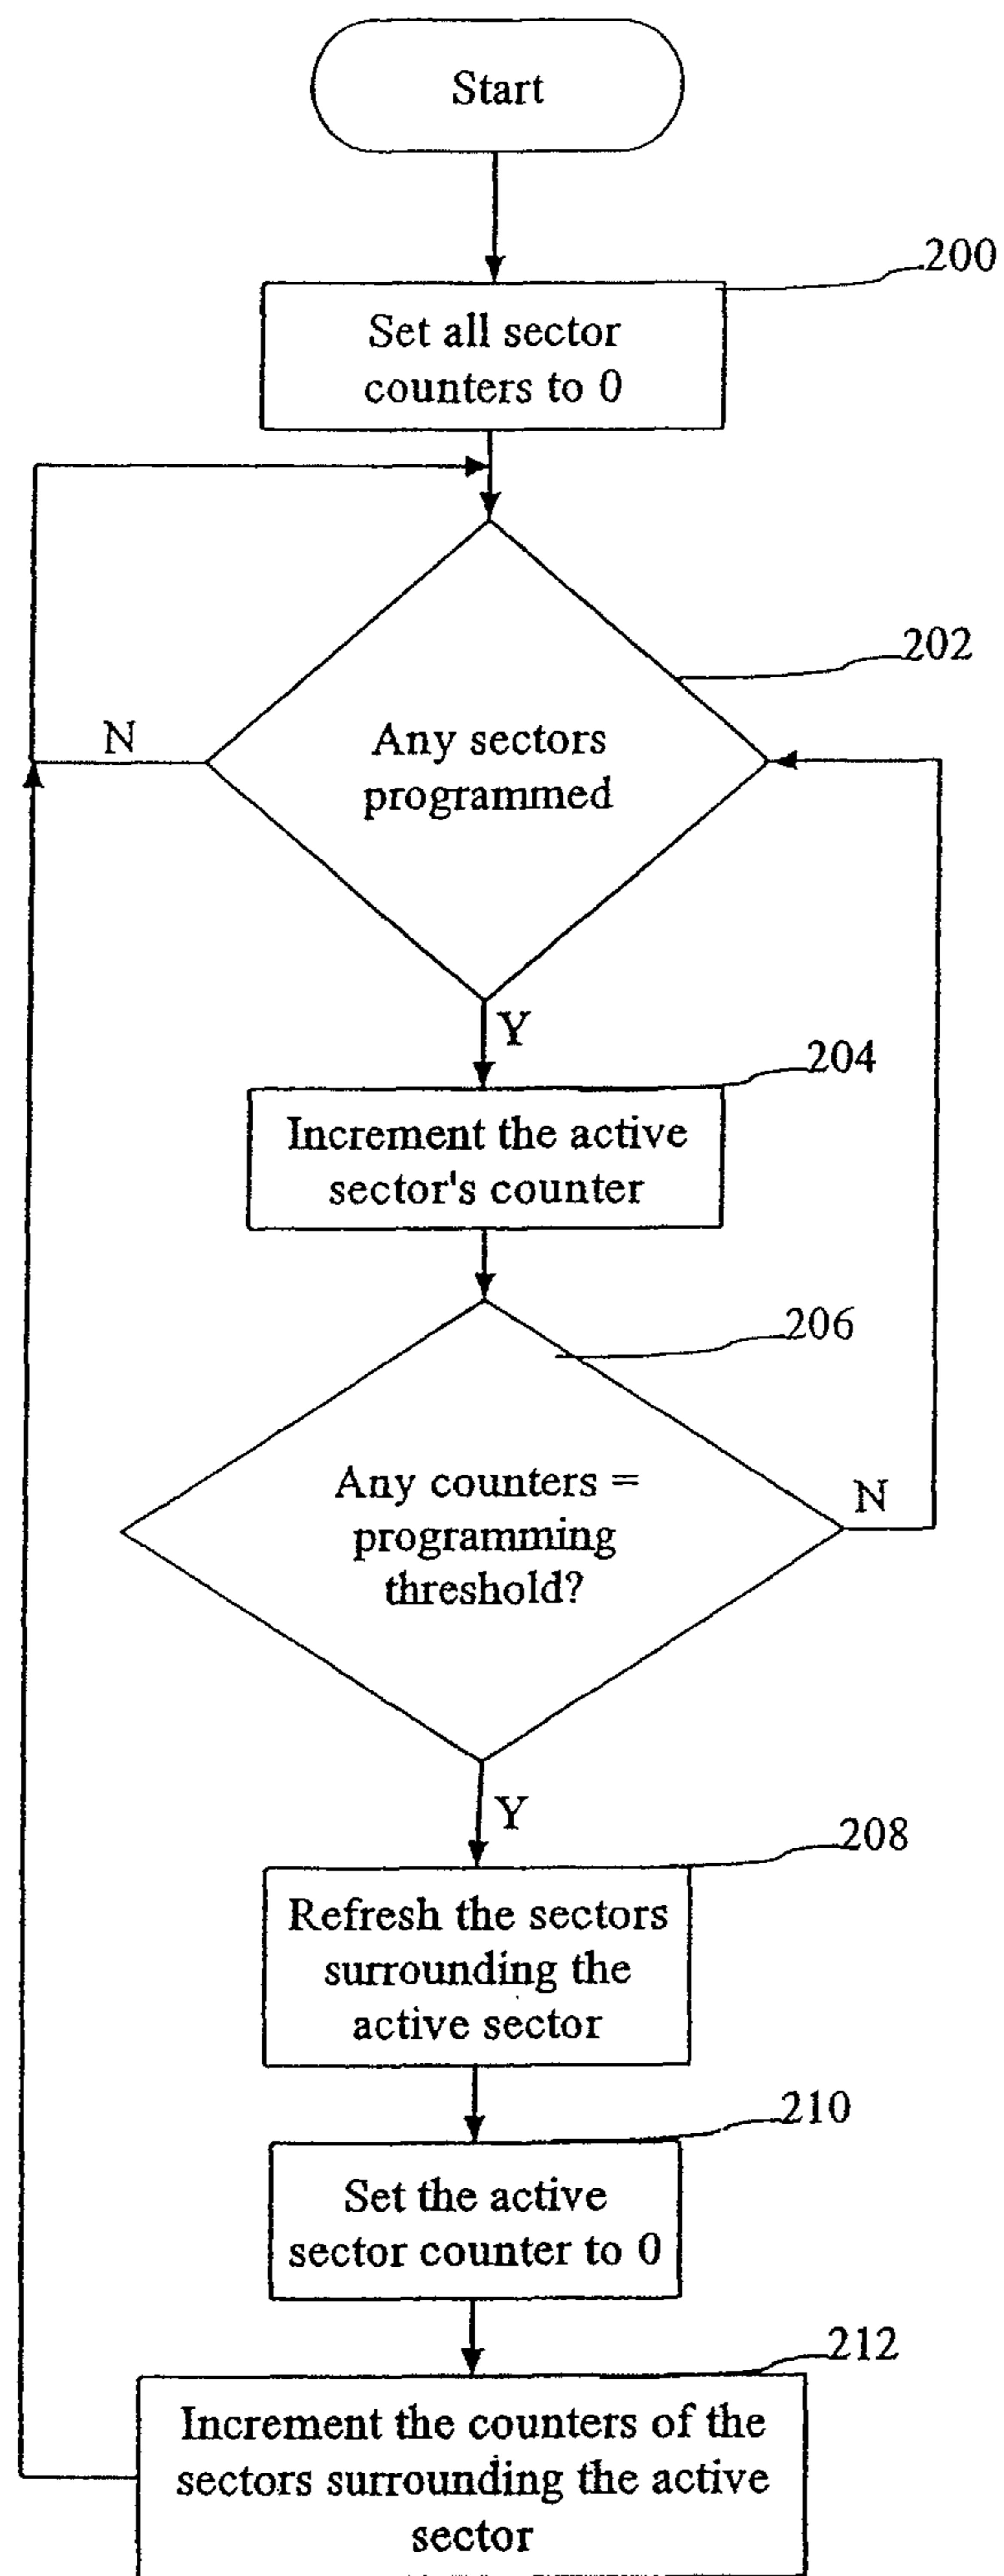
Start

200

Set all sector counters to 0

202

N

Any sectors programmed

Y

204

Increment the active sector's counter

206

Any counters = programming threshold?

N

Y

208

Refresh the sectors surrounding the active sector

210

Set the active sector counter to 0

212

Increment the counters of the sectors surrounding the active sector